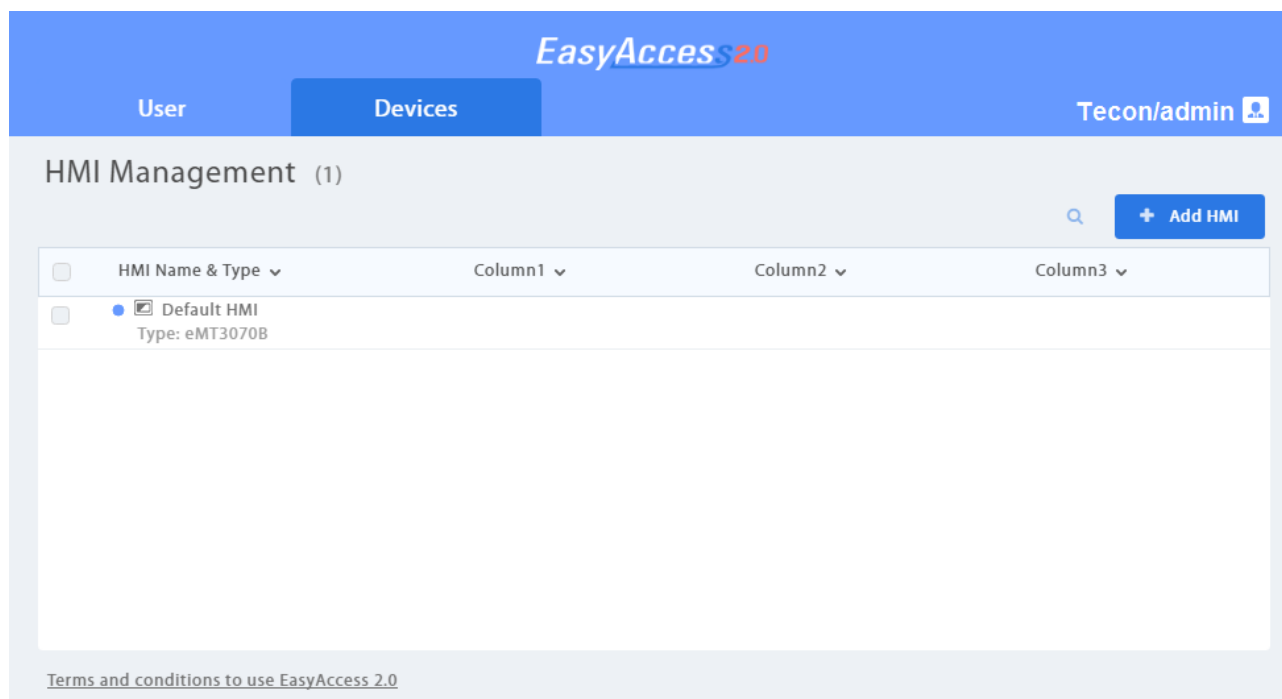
EasyAccess2.0

User

Devices

Tecon/admin

HMI Management (1)

+ Add HMI

| HMI Name & Type | Column1 | Column2 | Column3 |
|---|---|---|---|
| Default HMI<br>Type: eMT3070B | | | |

Terms and conditions to use EasyAccess 2.0